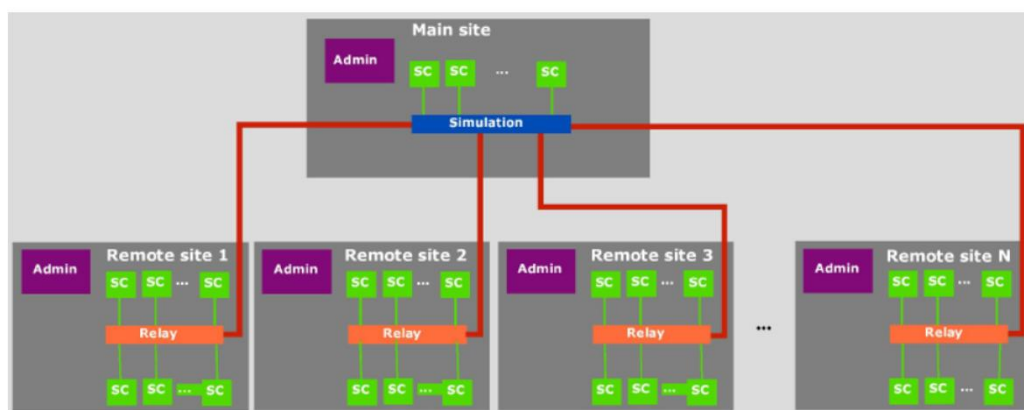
Main site

Admin

SC SC ... SC

Simulation

Remote site 1

Admin

SC SC ... SC

Relay

SC SC ... SC

Remote site 2

Admin

SC SC ... SC

Relay

SC SC ... SC

Remote site 3

Admin

SC SC ... SC

Relay

SC SC ... SC

...

Remote site N

Admin

SC SC ... SC

Relay

SC SC ... SC